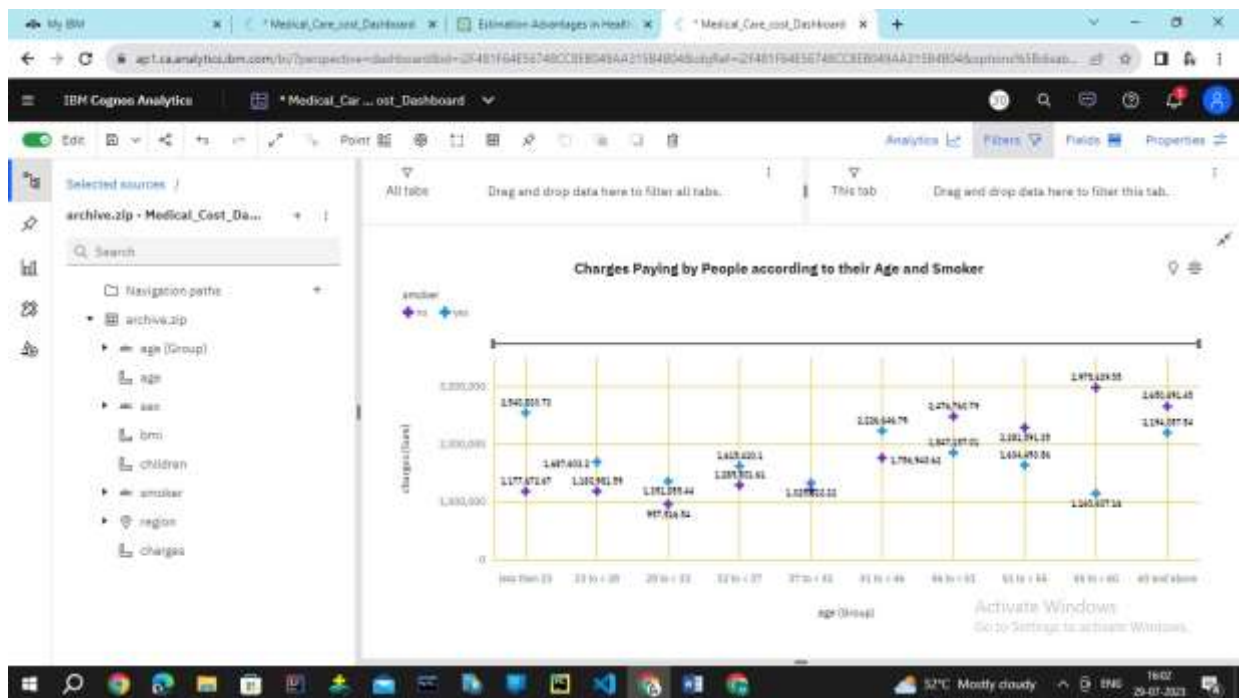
My IBM | *Medical_Care_cost_Dashboard | Estimation Advantages in Health | *Medical_Care_cost_Dashboard

ap1.ca.analytics.ibm.com/bi/?perspective=dashboard&id=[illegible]

IBM Cognos Analytics    *Medical_Car ... ost_Dashboard

Edit    Point    Analytics    Filters    Fields    Properties

All tabs    Drag and drop data here to filter all tabs.

This tab    Drag and drop data here to filter this tab.

Selected sources /
archive.zip - Medical_Cost_Da...
Search
Navigation paths
archive.zip
age (Group)
age
sex
bmi
children
smoker
region
charges

Charges Paying by People according to their Age and Smoker

smoker
no    yes

charges (Sum)
3,000,000
2,000,000
1,000,000
0

2,540,835.73
1,177,672.67
1,687,403.2
1,180,981.59
1,351,055.44
957,516.54
1,615,620.1
1,285,501.61
1,028,810.22
2,226,646.79
1,756,960.62
2,476,760.79
1,847,197.01
2,281,591.15
1,654,490.86
2,975,624.55
1,160,837.16
2,650,191.45
2,194,287.54

less than 23    23 to < 28    28 to < 32    32 to < 37    37 to < 41    41 to < 46    46 to < 51    51 to < 55    55 to < 60    60 and above

age (Group)

Activate Windows
Go to Settings to activate Windows.

32°C Mostly cloudy    ENG    16:02    29-07-2023